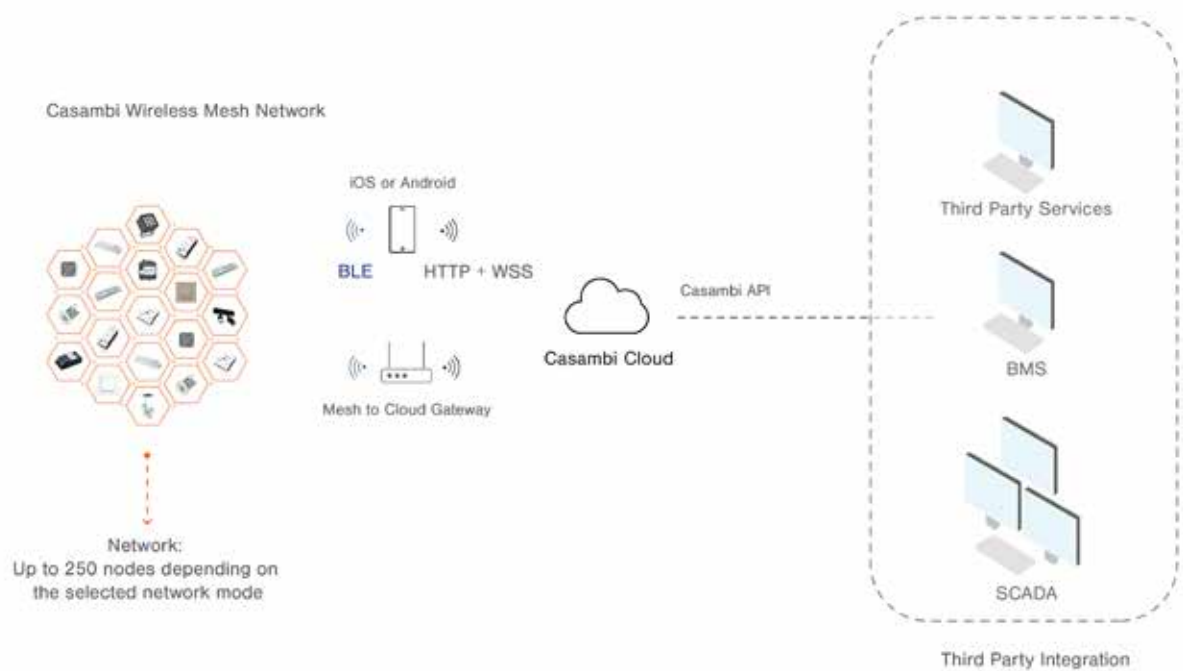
Casambi Wireless Mesh Network

Network:
Up to 250 nodes depending on the selected network mode

iOS or Android

BLE

HTTP + WSS

Mesh to Cloud Gateway

Casambi Cloud

Casambi API

Third Party Services

BMS

SCADA

Third Party Integration